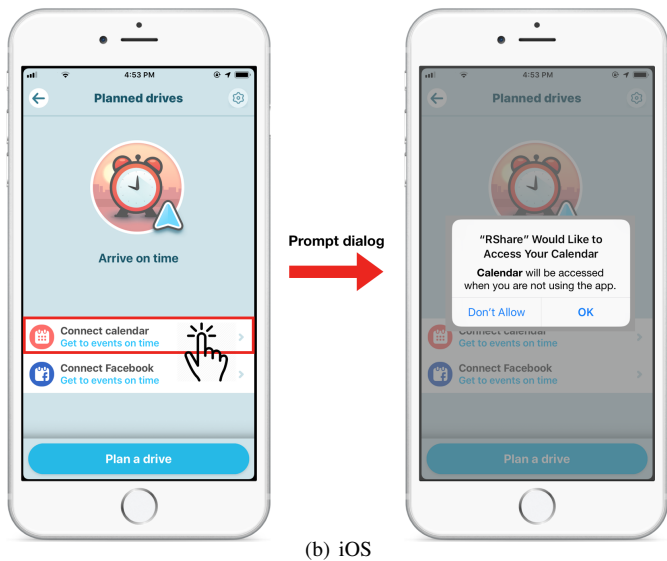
4:53 PM

Planned drives

Arrive on time

Connect calendar
Get to events on time

Connect Facebook
Get to events on time

Plan a drive

Prompt dialog

4:53 PM

Planned drives

"RShare" Would Like to Access Your Calendar

Calendar will be accessed when you are not using the app.

Don't Allow

OK

Connect calendar
Get to events on time

Connect Facebook
Get to events on time

Plan a drive

(b) iOS